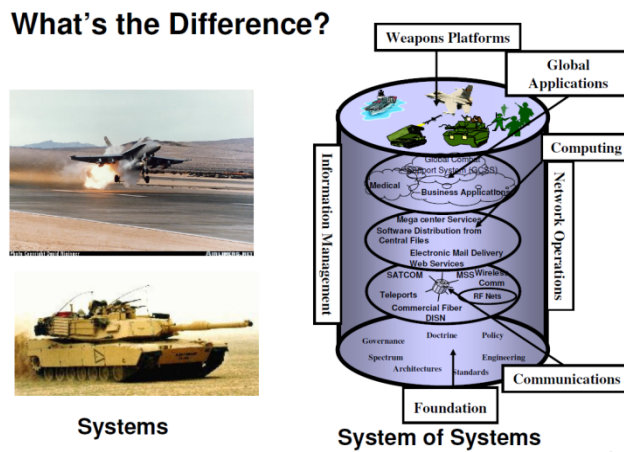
What's the Difference?

Photo Copyright David Nieviager

Systems

Weapons Platforms

Global Applications

Computing

Information Management

Network Operations

Global Combat Support System (GCSS)

Medical

Business Applications

Mega center Services

Software Distribution from Central Files

Electronic Mail Delivery

Web Services

SATCOM

MSS

Wireless Comm

Teleports

RF Nets

Commercial Fiber

DISN

Governance

Doctrine

Policy

Spectrum

Engineering

Architectures

Standards

Communications

Foundation

System of Systems